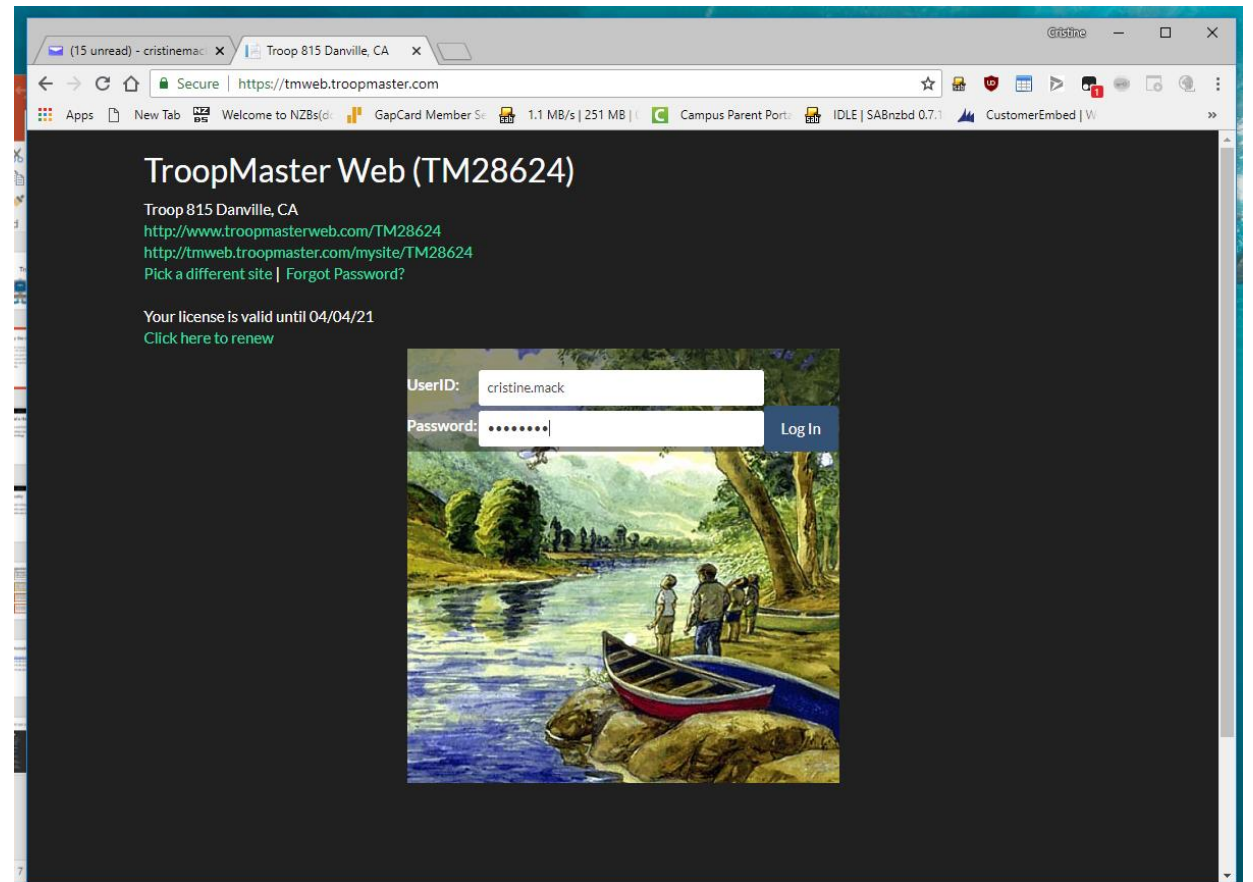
(15 unread) - cristinemac ×
Troop 815 Danville, CA ×

Cristine

Secure | https://tmweb.troopmaster.com

Apps  New Tab  Welcome to NZBs(d  GapCard Member Se  1.1 MB/s | 251 MB |  Campus Parent Porta  IDLE | SABnzbd 0.7.1  CustomerEmbed | W  »

TroopMaster Web (TM28624)

Troop 815 Danville, CA
http://www.troopmasterweb.com/TM28624
http://tmweb.troopmaster.com/mysite/TM28624
Pick a different site | Forgot Password?

Your license is valid until 04/04/21
Click here to renew

UserID: cristine.mack
Password: ••••••••
Log In